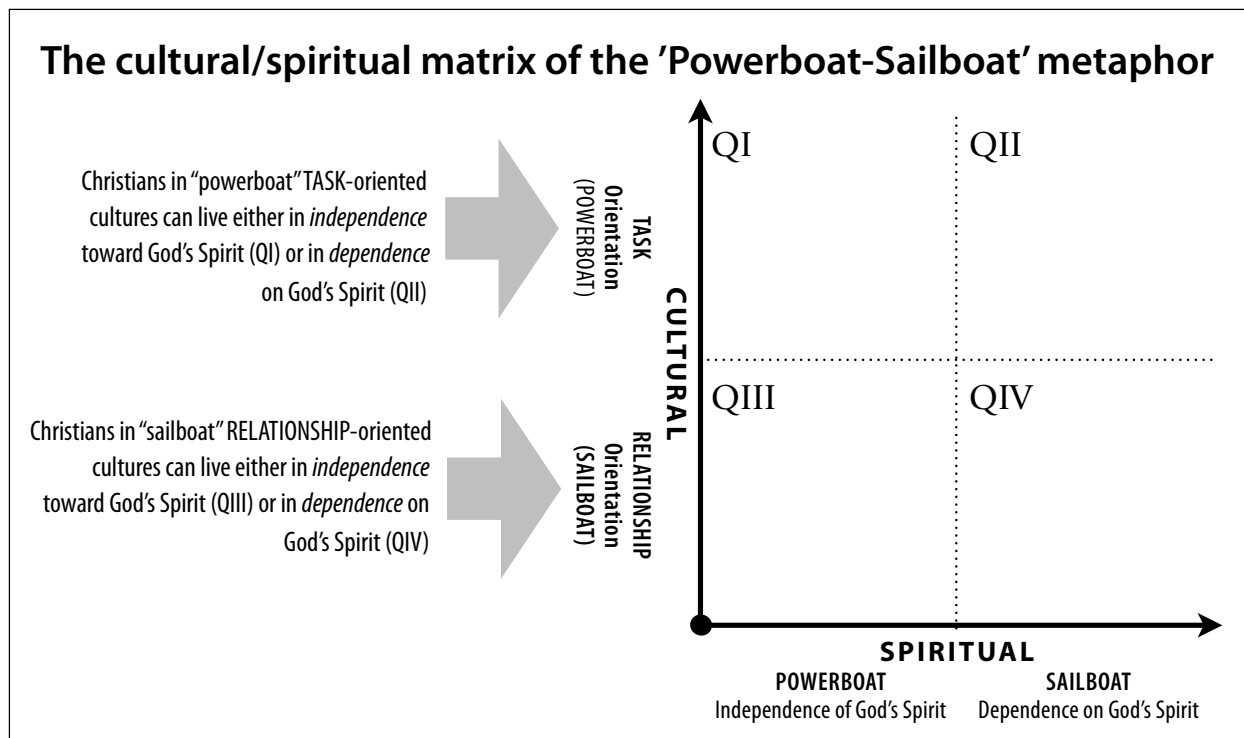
The cultural/spiritual matrix of the 'Powerboat-Sailboat' metaphor

Christians in "powerboat" TASK-oriented cultures can live either in *independence* toward God's Spirit (QI) or in *dependence* on God's Spirit (QII)

TASK Orientation (POWERBOAT)

Christians in "sailboat" RELATIONSHIP-oriented cultures can live either in *independence* toward God's Spirit (QIII) or in *dependence* on God's Spirit (QIV)

RELATIONSHIP Orientation (SAILBOAT)

CULTURAL

QI

QII

QIII

QIV

SPIRITUAL

POWERBOAT
Independence of God's Spirit

SAILBOAT
Dependence on God's Spirit